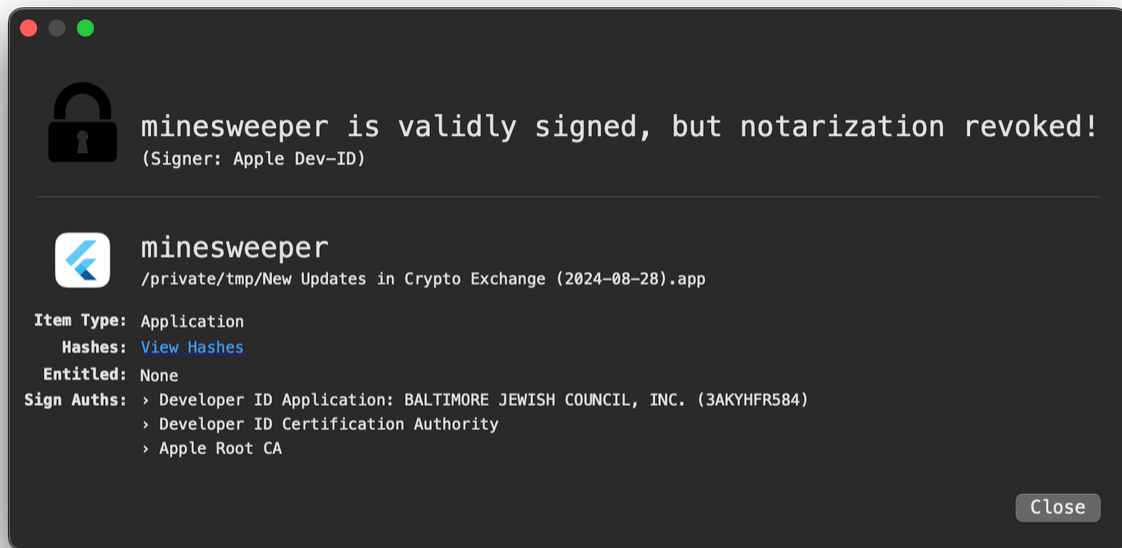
minesweeper is validly signed, but notarization revoked!
(Signer: Apple Dev-ID)

minesweeper
/private/tmp/New Updates in Crypto Exchange (2024-08-28).app

Item Type: Application
Hashes: View Hashes
Entitled: None
Sign Auths: › Developer ID Application: BALTIMORE JEWISH COUNCIL, INC. (3AKYHFR584)
› Developer ID Certification Authority
› Apple Root CA

Close